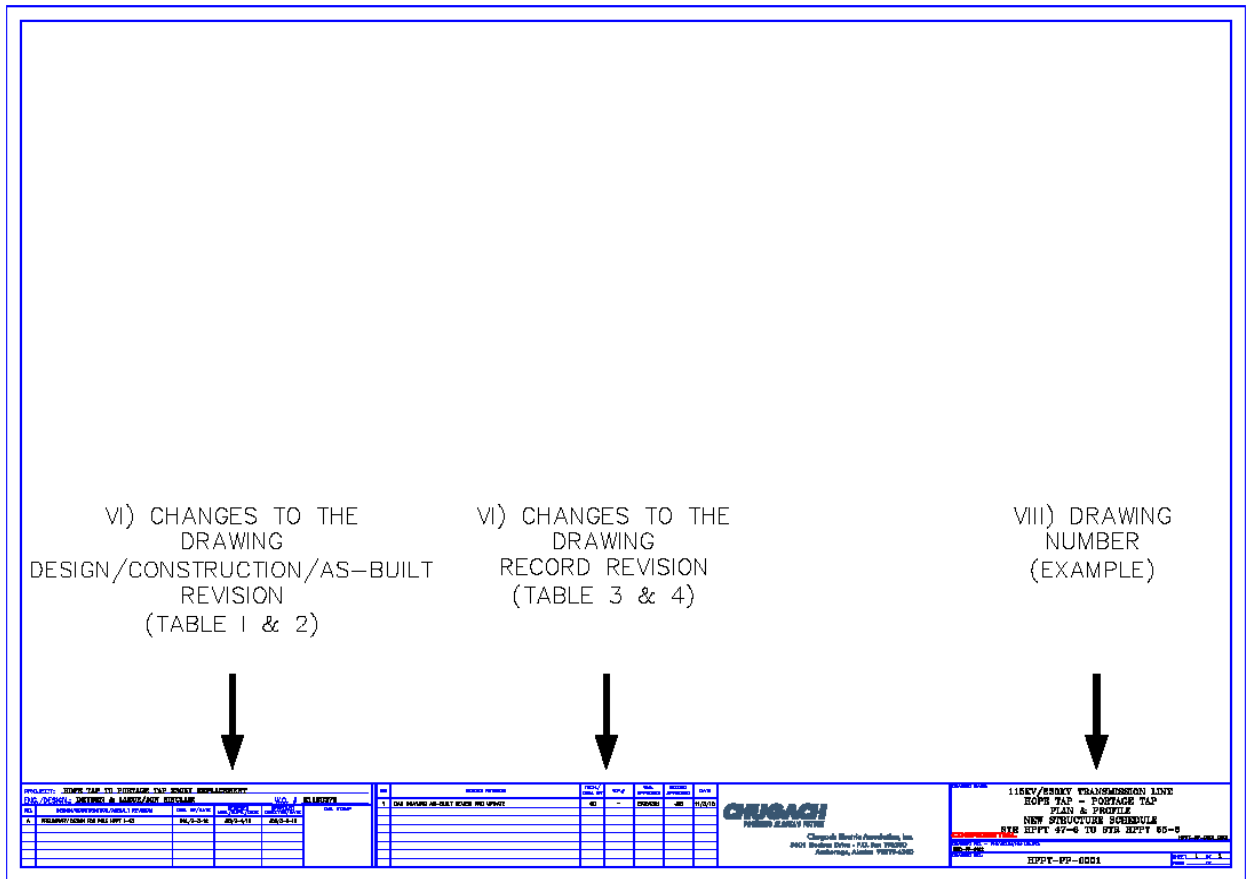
VI) CHANGES TO THE DRAWING DESIGN/CONSTRUCTION/AS-BUILT REVISION (TABLE 1 & 2)

VI) CHANGES TO THE DRAWING RECORD REVISION (TABLE 3 & 4)

VIII) DRAWING NUMBER (EXAMPLE)

PROJECT: HOPE TAP TO PORTAGE TAP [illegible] REPLACEMENT
ENG./DESIGN: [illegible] W.O. # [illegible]

A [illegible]

1 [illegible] AS-BUILT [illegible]

CHUGACH

Chugach Electric Association, Inc.
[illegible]
Anchorage, Alaska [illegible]

115KV/230KV TRANSMISSION LINE
HOPE TAP - PORTAGE TAP
PLAN & PROFILE
NEW STRUCTURE SCHEDULE
STR HPPT 47-6 TO STR HPPT 55-6

HPPT-PP-0001